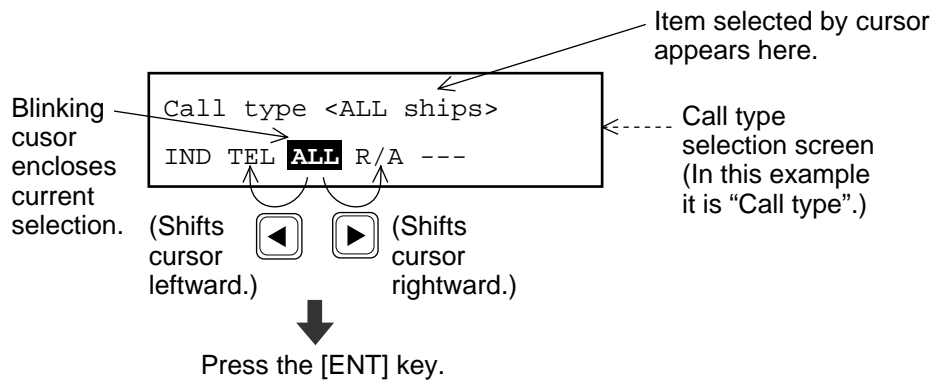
Item selected by cursor appears here.

Blinking cusor encloses current selection.

Call type <ALL ships>

IND TEL ALL R/A ---

Call type selection screen (In this example it is "Call type".)

(Shifts cursor leftward.)

(Shifts cursor rightward.)

Press the [ENT] key.